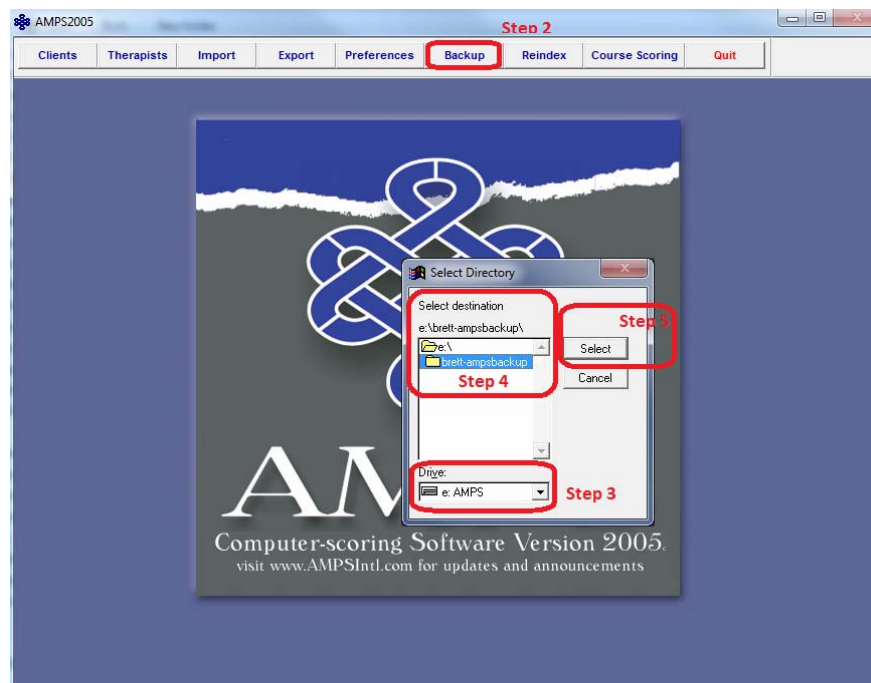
AMPS2005

Step 2

Clients | Therapists | Import | Export | Preferences | Backup | Reindex | Course Scoring | Quit

Select Directory

Select destination

e:\brett-ampsbackup\

e:\

brett-ampsbackup

Step 4

Select

Cancel

Step 5

Drive:

e: AMPS

Step 3

AMPS

Computer-scoring Software Version 2005

visit www.AMPSIntl.com for updates and announcements